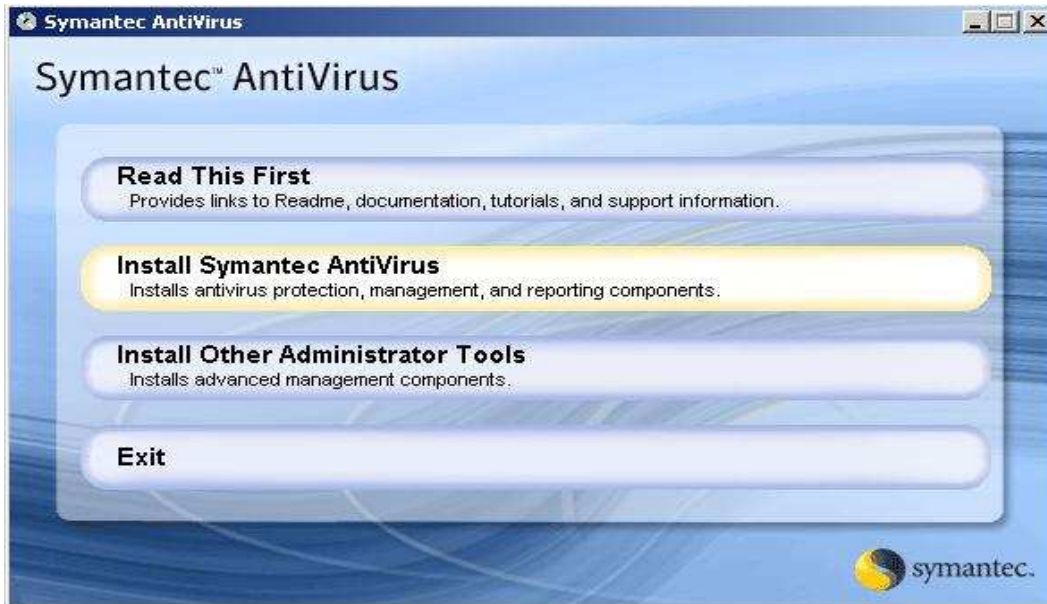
Symantec AntiVirus

Symantec™ AntiVirus

Read This First
Provides links to Readme, documentation, tutorials, and support information.

Install Symantec AntiVirus
Installs antivirus protection, management, and reporting components.

Install Other Administrator Tools
Installs advanced management components.

Exit

symantec.